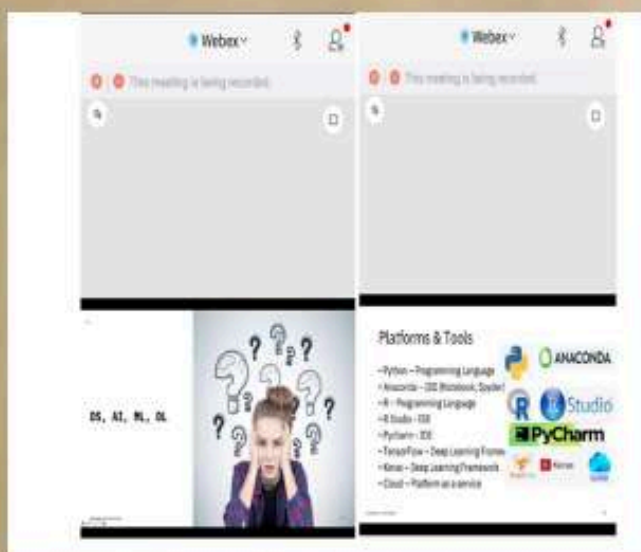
Webex

This meeting is being recorded.

Webex

This meeting is being recorded.

DS, AI, ML, DL

Platforms & Tools

– Python – Programming Language
– Anaconda – IDE (Notebook, Spyder)
– R – Programming Language
– R Studio – IDE
– Pycharm – IDE
– TensorFlow – Deep Learning Frame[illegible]
– Keras – Deep Learning Framework
– Cloud – Platform as a service

ANACONDA

R Studio

PyCharm

Keras